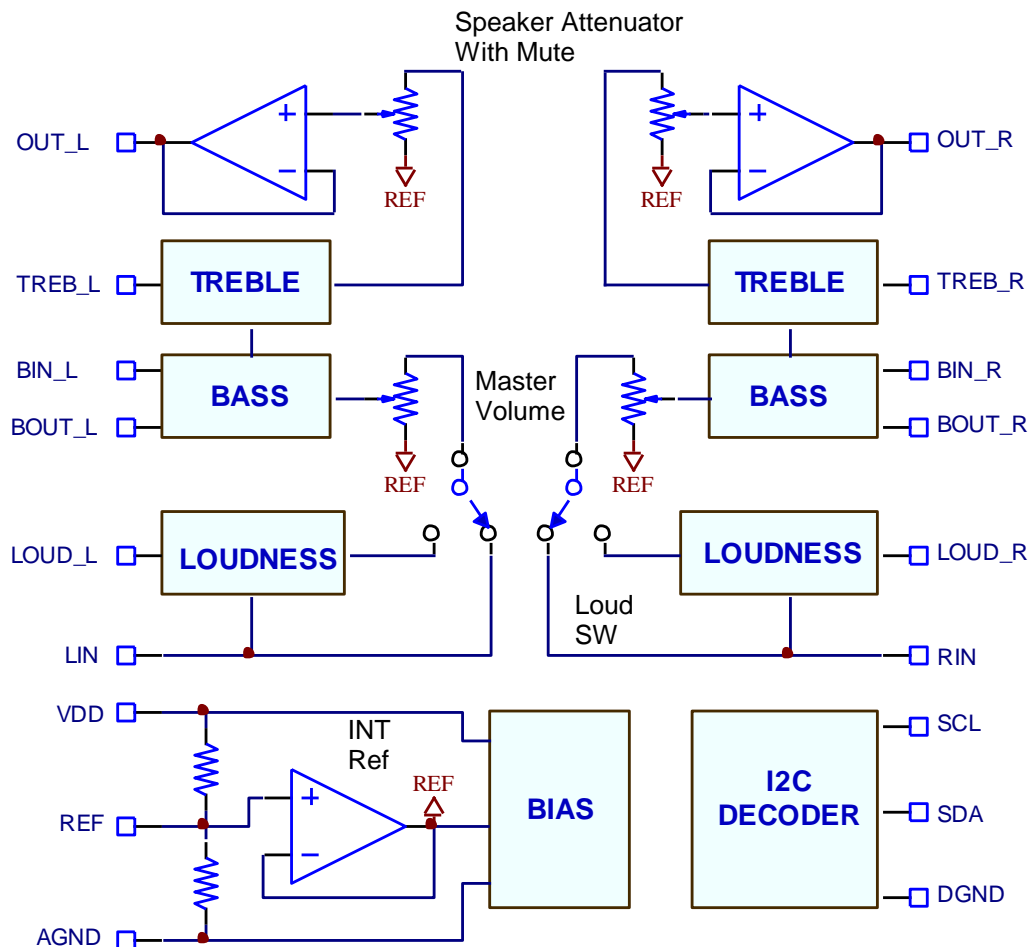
Speaker Attenuator
With Mute

OUT_L

+

−

REF

REF

+

−

OUT_R

TREB_L

TREBLE

TREBLE

TREB_R

BIN_L

BASS

Master
Volume

BASS

BIN_R

BOUT_L

REF

REF

BOUT_R

LOUD_L

LOUDNESS

LOUDNESS

LOUD_R

Loud
SW

LIN

RIN

VDD

INT
Ref

SCL

REF

+

−

REF

BIAS

I2C
DECODER

SDA

DGND

AGND